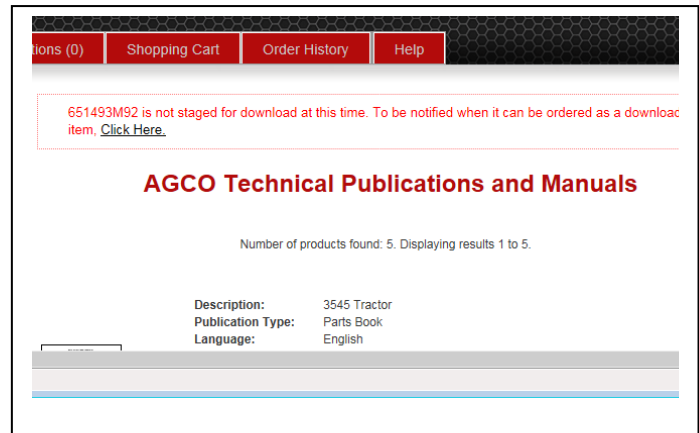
tions (0) Shopping Cart Order History Help

651493M92 is not staged for download at this time. To be notified when it can be ordered as a download item, Click Here.

AGCO Technical Publications and Manuals

Number of products found: 5. Displaying results 1 to 5.

| | |
|---|---|
| Description: | 3545 Tractor |
| Publication Type: | Parts Book |
| Language: | English |